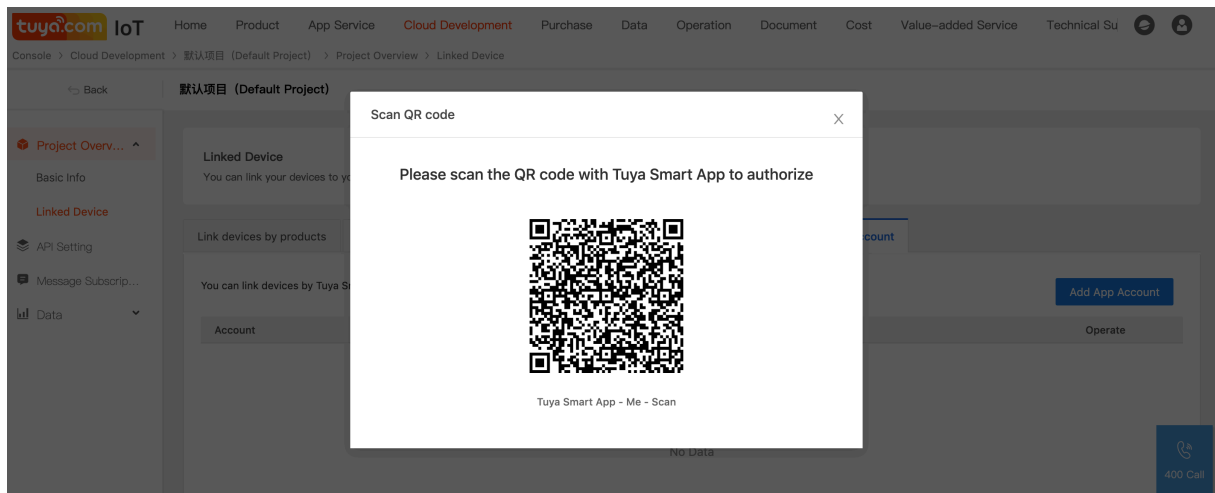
tuya.com IoT Home Product App Service Cloud Development Purchase Data Operation Document Cost Value-added Service Technical Su

Console > Cloud Development > 默认项目（Default Project） > Project Overview > Linked Device

Back

默认项目（Default Project）

Project Overv...

Basic Info

Linked Device

API Setting

Message Subscrip...

Data

Linked Device

You can link your devices to yo

Link devices by products

ccount

You can link devices by Tuya S

Add App Account

Account

Operate

No Data

Scan QR code

Please scan the QR code with Tuya Smart App to authorize

Tuya Smart App - Me - Scan

400 Call